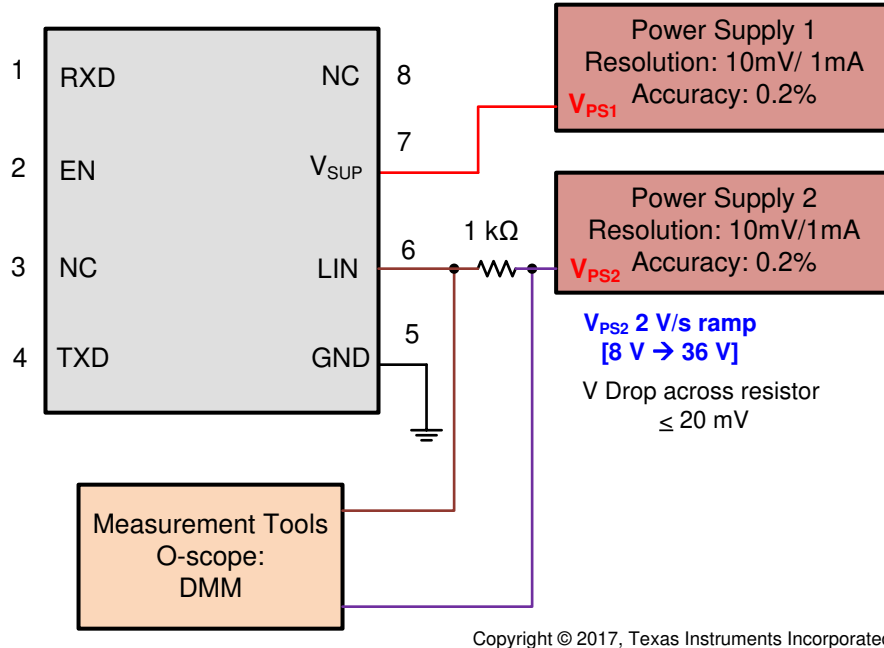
1 RXD
2 EN
3 NC
4 TXD

NC 8
$V_{SUP}$ 7
LIN 6
GND 5

Power Supply 1
Resolution: 10mV/ 1mA
$V_{PS1}$ Accuracy: 0.2%

1 kΩ

Power Supply 2
Resolution: 10mV/1mA
$V_{PS2}$ Accuracy: 0.2%

$V_{PS2}$ 2 V/s ramp
[8 V → 36 V]

V Drop across resistor
≤ 20 mV

Measurement Tools
O-scope:
DMM

Copyright © 2017, Texas Instruments Incorporated